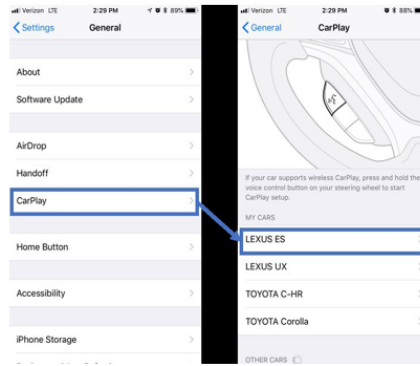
Verizon LTE 2:29 PM 89%
Settings General
About
Software Update
AirDrop
Handoff
CarPlay
Home Button
Accessibility
iPhone Storage

Verizon LTE 2:29 PM 88%
General CarPlay
If your car supports wireless CarPlay, press and hold the voice control button on your steering wheel to start CarPlay setup.
MY CARS
LEXUS ES
LEXUS UX
TOYOTA C-HR
TOYOTA Corolla
OTHER CARS